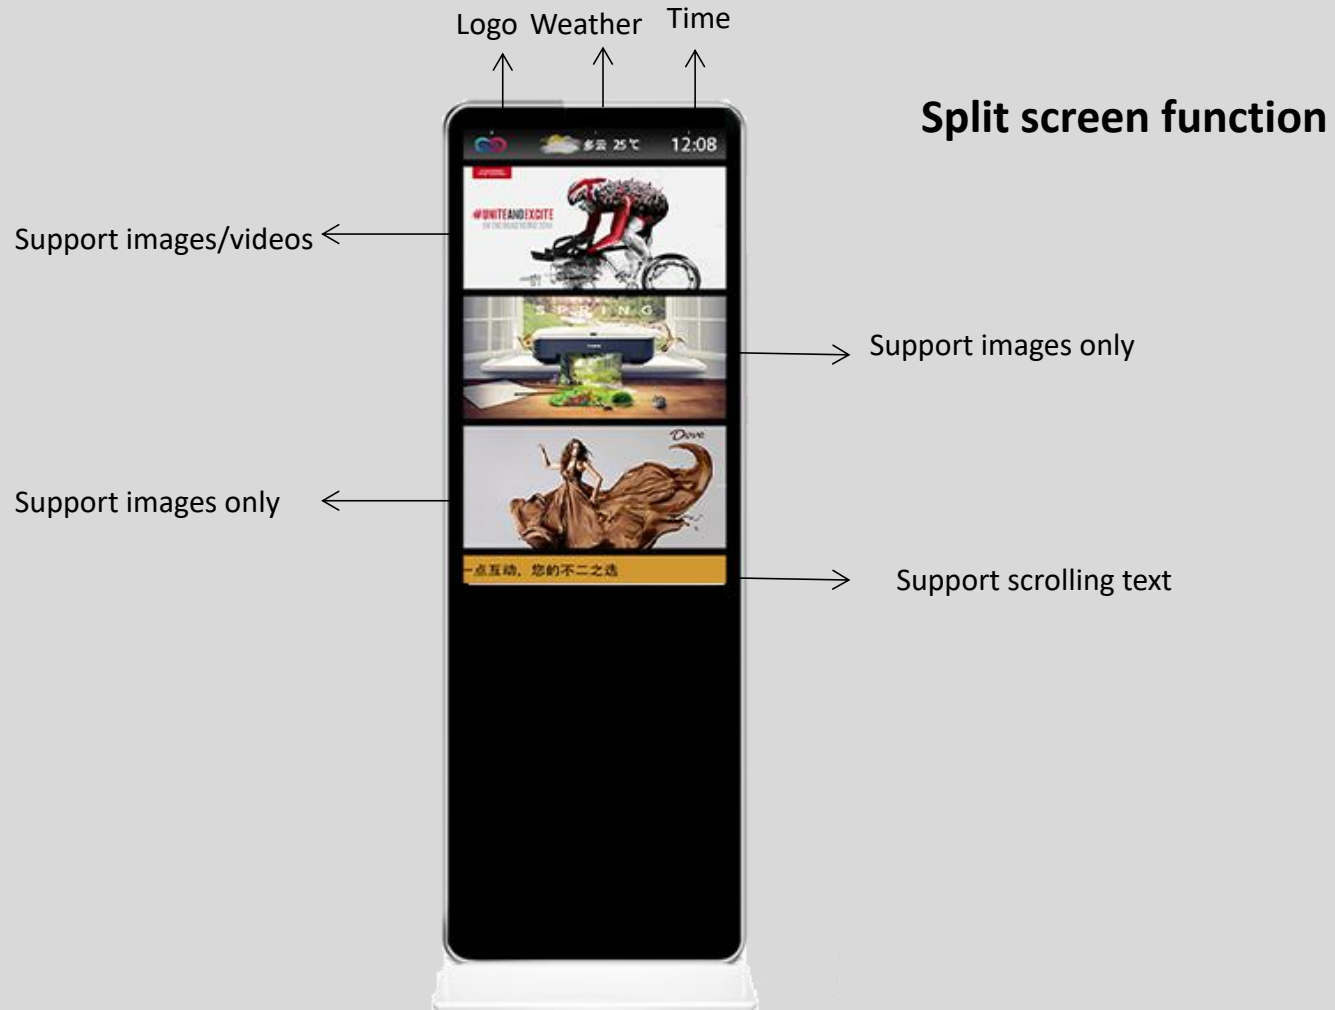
Logo Weather Time

Split screen function

多云 25℃ 12:08

Support images/videos

#UNITEANDEXCITE

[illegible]

S P R I N G

Support images only

Dove

Support images only

一点互动，您的不二之选

Support scrolling text